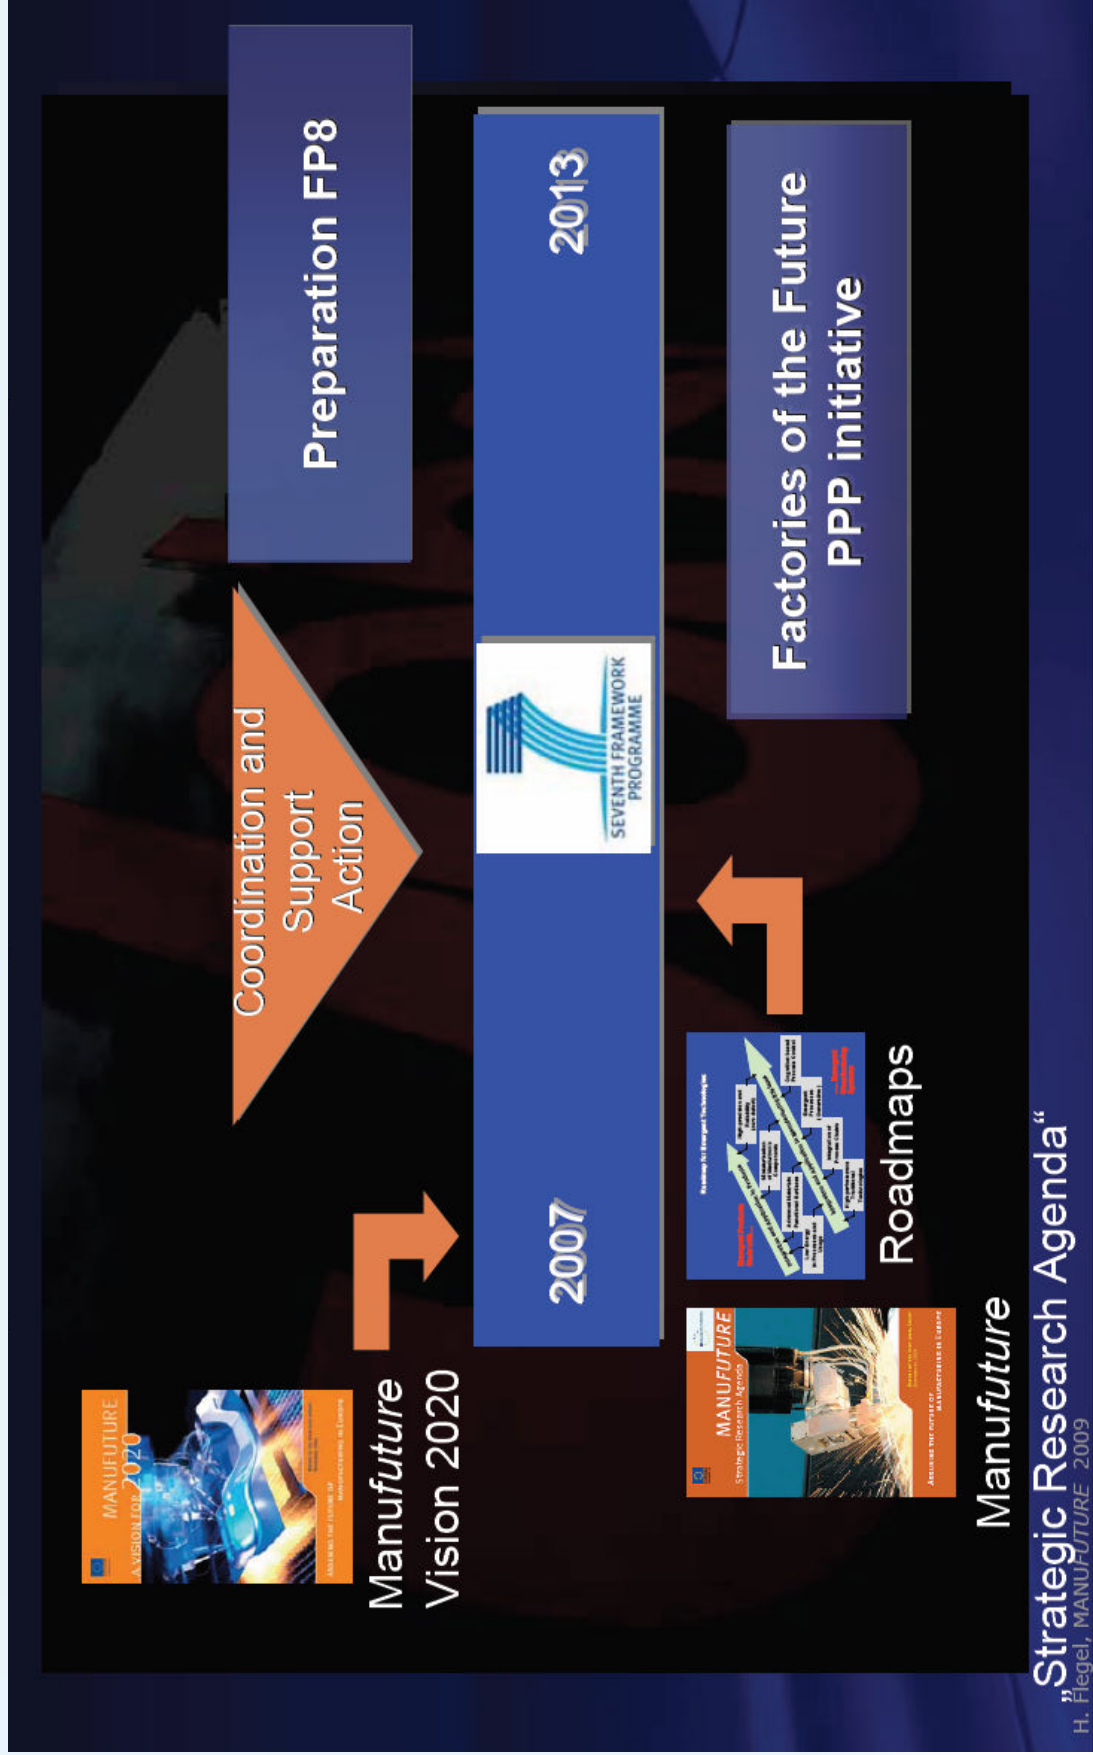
Preparation FP8

2013

Factories of the Future
PPP initiative

Coordination and Support Action

SEVENTH FRAMEWORK PROGRAMME

2007

MANUFUTURE
A VISION FOR 2020

Manufuture
Vision 2020

MANUFUTURE
Strategic Research Agenda

Roadmaps

Manufuture
„Strategic Research Agenda“

H. Flegel, MANUFUTURE 2009